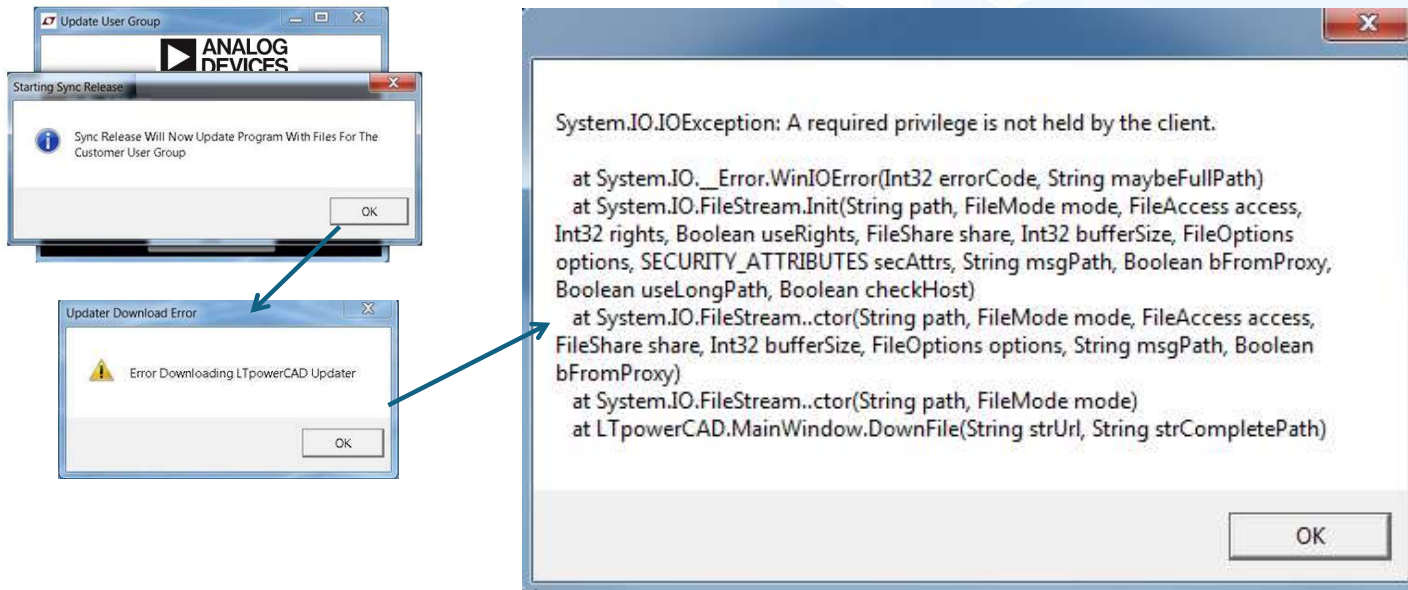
Update User Group

ANALOG DEVICES

Starting Sync Release

Sync Release Will Now Update Program With Files For The Customer User Group

OK

Updater Download Error

Error Downloading LTpowerCAD Updater

OK

System.IO.IOException: A required privilege is not held by the client.

at System.IO.__Error.WinIOError(Int32 errorCode, String maybeFullPath)
at System.IO.FileStream.Init(String path, FileMode mode, FileAccess access, Int32 rights, Boolean useRights, FileShare share, Int32 bufferSize, FileOptions options, SECURITY_ATTRIBUTES secAttrs, String msgPath, Boolean bFromProxy, Boolean useLongPath, Boolean checkHost)
at System.IO.FileStream..ctor(String path, FileMode mode, FileAccess access, FileShare share, Int32 bufferSize, FileOptions options, String msgPath, Boolean bFromProxy)
at System.IO.FileStream..ctor(String path, FileMode mode)
at LTpowerCAD.MainWindow.DownFile(String strUrl, String strCompletePath)

OK